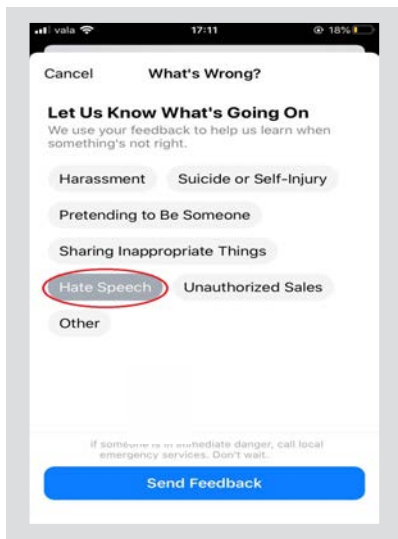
vala 17:11 18%

Cancel What's Wrong?

Let Us Know What's Going On
We use your feedback to help us learn when something's not right.

Harassment
Suicide or Self-Injury
Pretending to Be Someone
Sharing Inappropriate Things
Hate Speech
Unauthorized Sales
Other

If someone is in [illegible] danger, call local emergency services. Don't wait.

Send Feedback